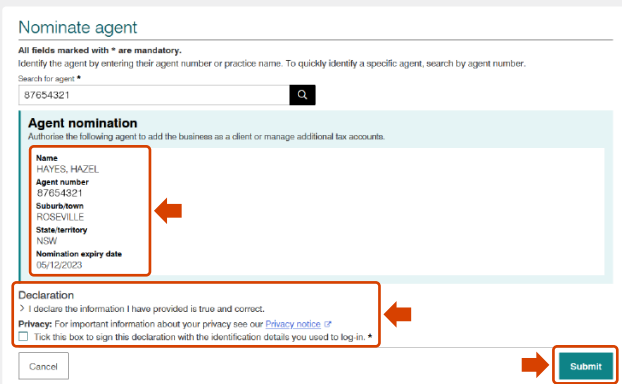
Nominate agent

All fields marked with * are mandatory.

Identify the agent by entering their agent number or practice name. To quickly identify a specific agent, search by agent number.

Search for agent *

87654321

Agent nomination

Authorise the following agent to add the business as a client or manage additional tax accounts.

Name
HAYES, HAZEL
Agent number
87654321
Suburb/town
ROSEVILLE
State/territory
NSW
Nomination expiry date
05/12/2023

Declaration

> I declare the information I have provided is true and correct.

Privacy: For important information about your privacy see our Privacy notice

Tick this box to sign this declaration with the identification details you used to log-in. *

Cancel

Submit